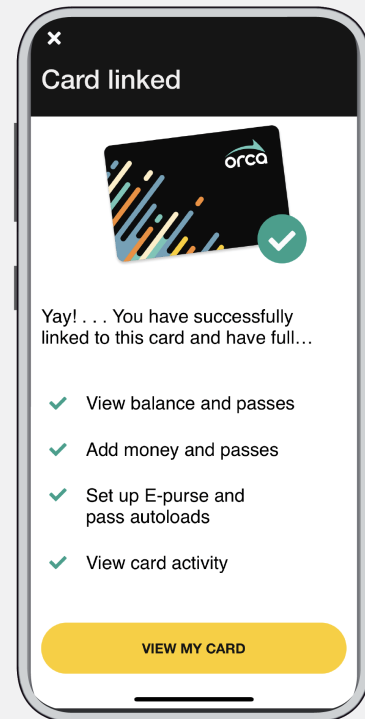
×
Card linked

orca

Yay! . . . You have successfully linked to this card and have full…

View balance and passes

Add money and passes

Set up E-purse and pass autoloads

View card activity

VIEW MY CARD